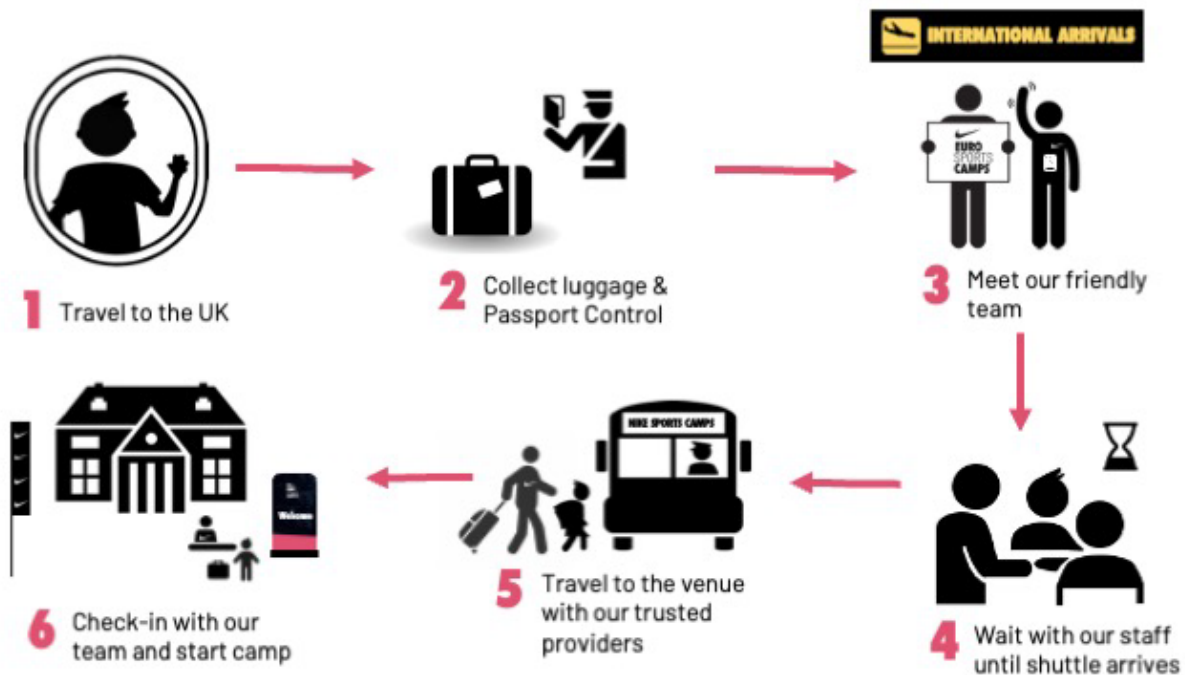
INTERNATIONAL ARRIVALS

EURO SPORTS CAMPS

1 Travel to the UK

2 Collect luggage & Passport Control

3 Meet our friendly team

4 Wait with our staff until shuttle arrives

NIKE SPORTS CAMPS

5 Travel to the venue with our trusted providers

Welcome

6 Check-in with our team and start camp